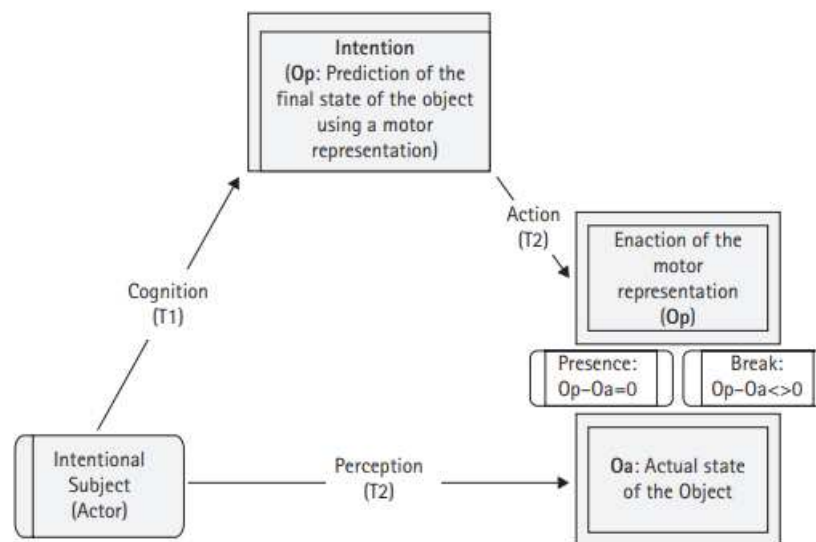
Intention
(Op: Prediction of the final state of the object using a motor representation)

Action
(T2)

Enaction of the motor representation
(Op)

Cognition
(T1)

Presence:
Op–Oa=0

Break:
Op–Oa<>0

Intentional Subject
(Actor)

Perception
(T2)

Oa: Actual state of the Object